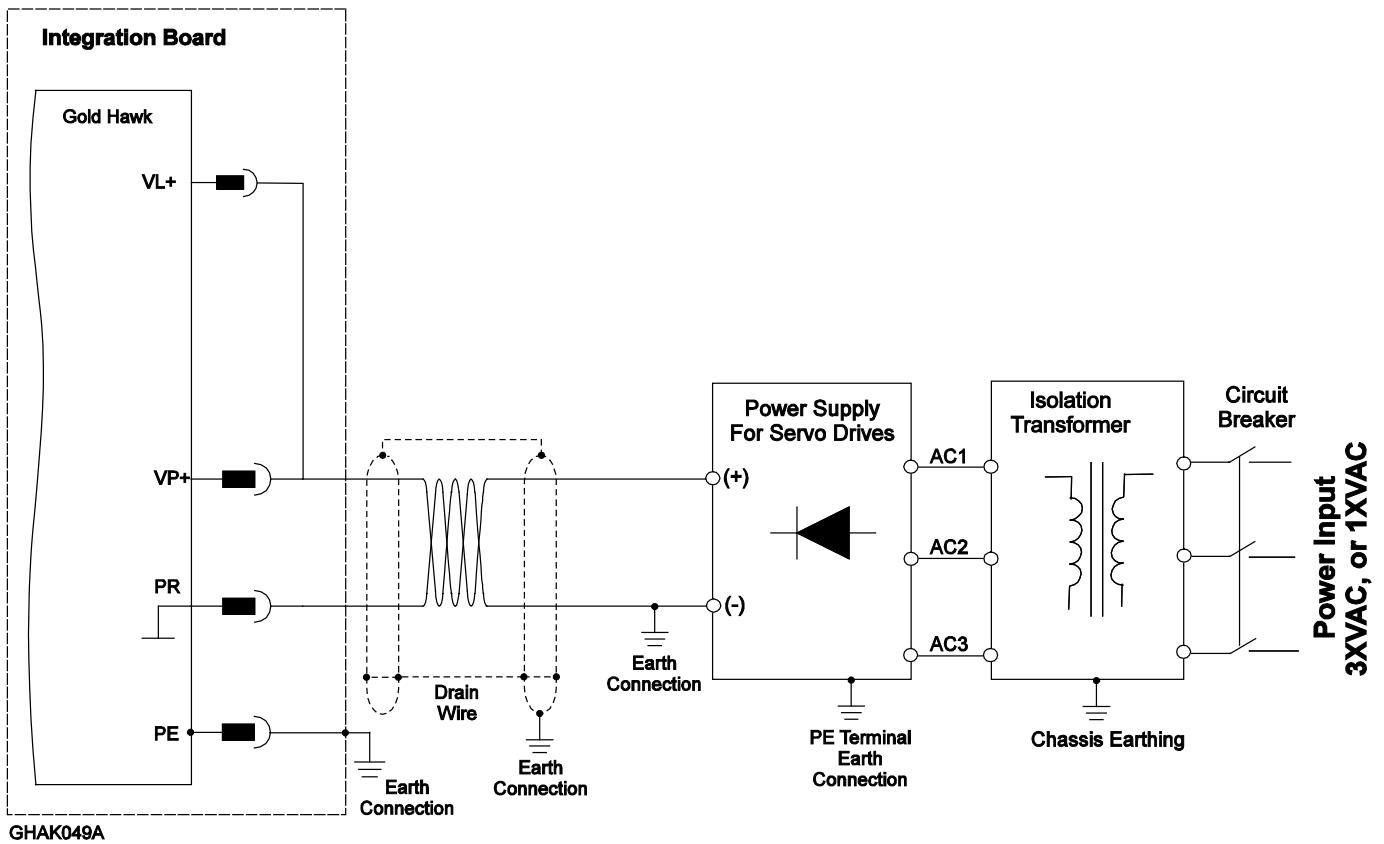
Integration Board

Gold Hawk

VL+

VP+

PR

PE

Drain Wire

Earth Connection

Earth Connection

Earth Connection

Power Supply For Servo Drives

(+)

(-)

AC1

AC2

AC3

PE Terminal Earth Connection

Isolation Transformer

Chassis Earthing

Circuit Breaker

Power Input 3XVAC, or 1XVAC

GHAK049A